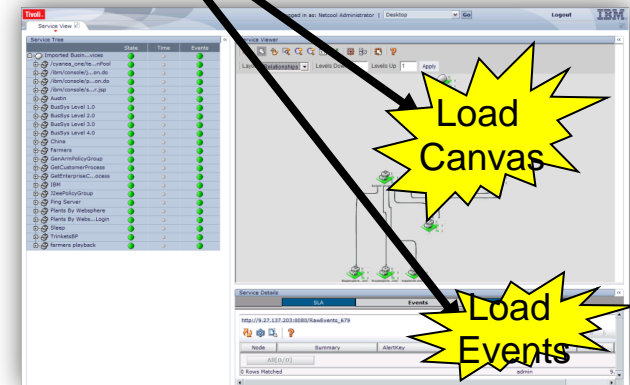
Tivoli
Service View
ged in as: Netcool Administrator | Desktop
Go
Logout
IBM

Service Tree
State
Time
Events
Imported Busin...vices
/cyanea_one/te...nPool
/ibm/console/j...on.do
/ibm/console/p...on.do
/ibm/console/s...r.jsp
Austin
BusSys Level 1.0
BusSys Level 2.0
BusSys Level 3.0
BusSys Level 4.0
China
Farmers
GenArmPolicyGroup
GetCustomerProcess
GetEnterpriseC...ocess
IBM
J2eePolicyGroup
Ping Server
Plants By Websphere
Plants By Webs...Login
Sleep
TrinketsBP
farmers playback

Service Viewer
Lay
Relationships
Levels Do
Levels Up
1
Apply

Load Canvas

Service Details
SLA
Events
http://9.27.137.203:8080/RawEvents_679
Node
Summary
AlertKey
All(0/0)
5 Rows Matched
admin

Load Events